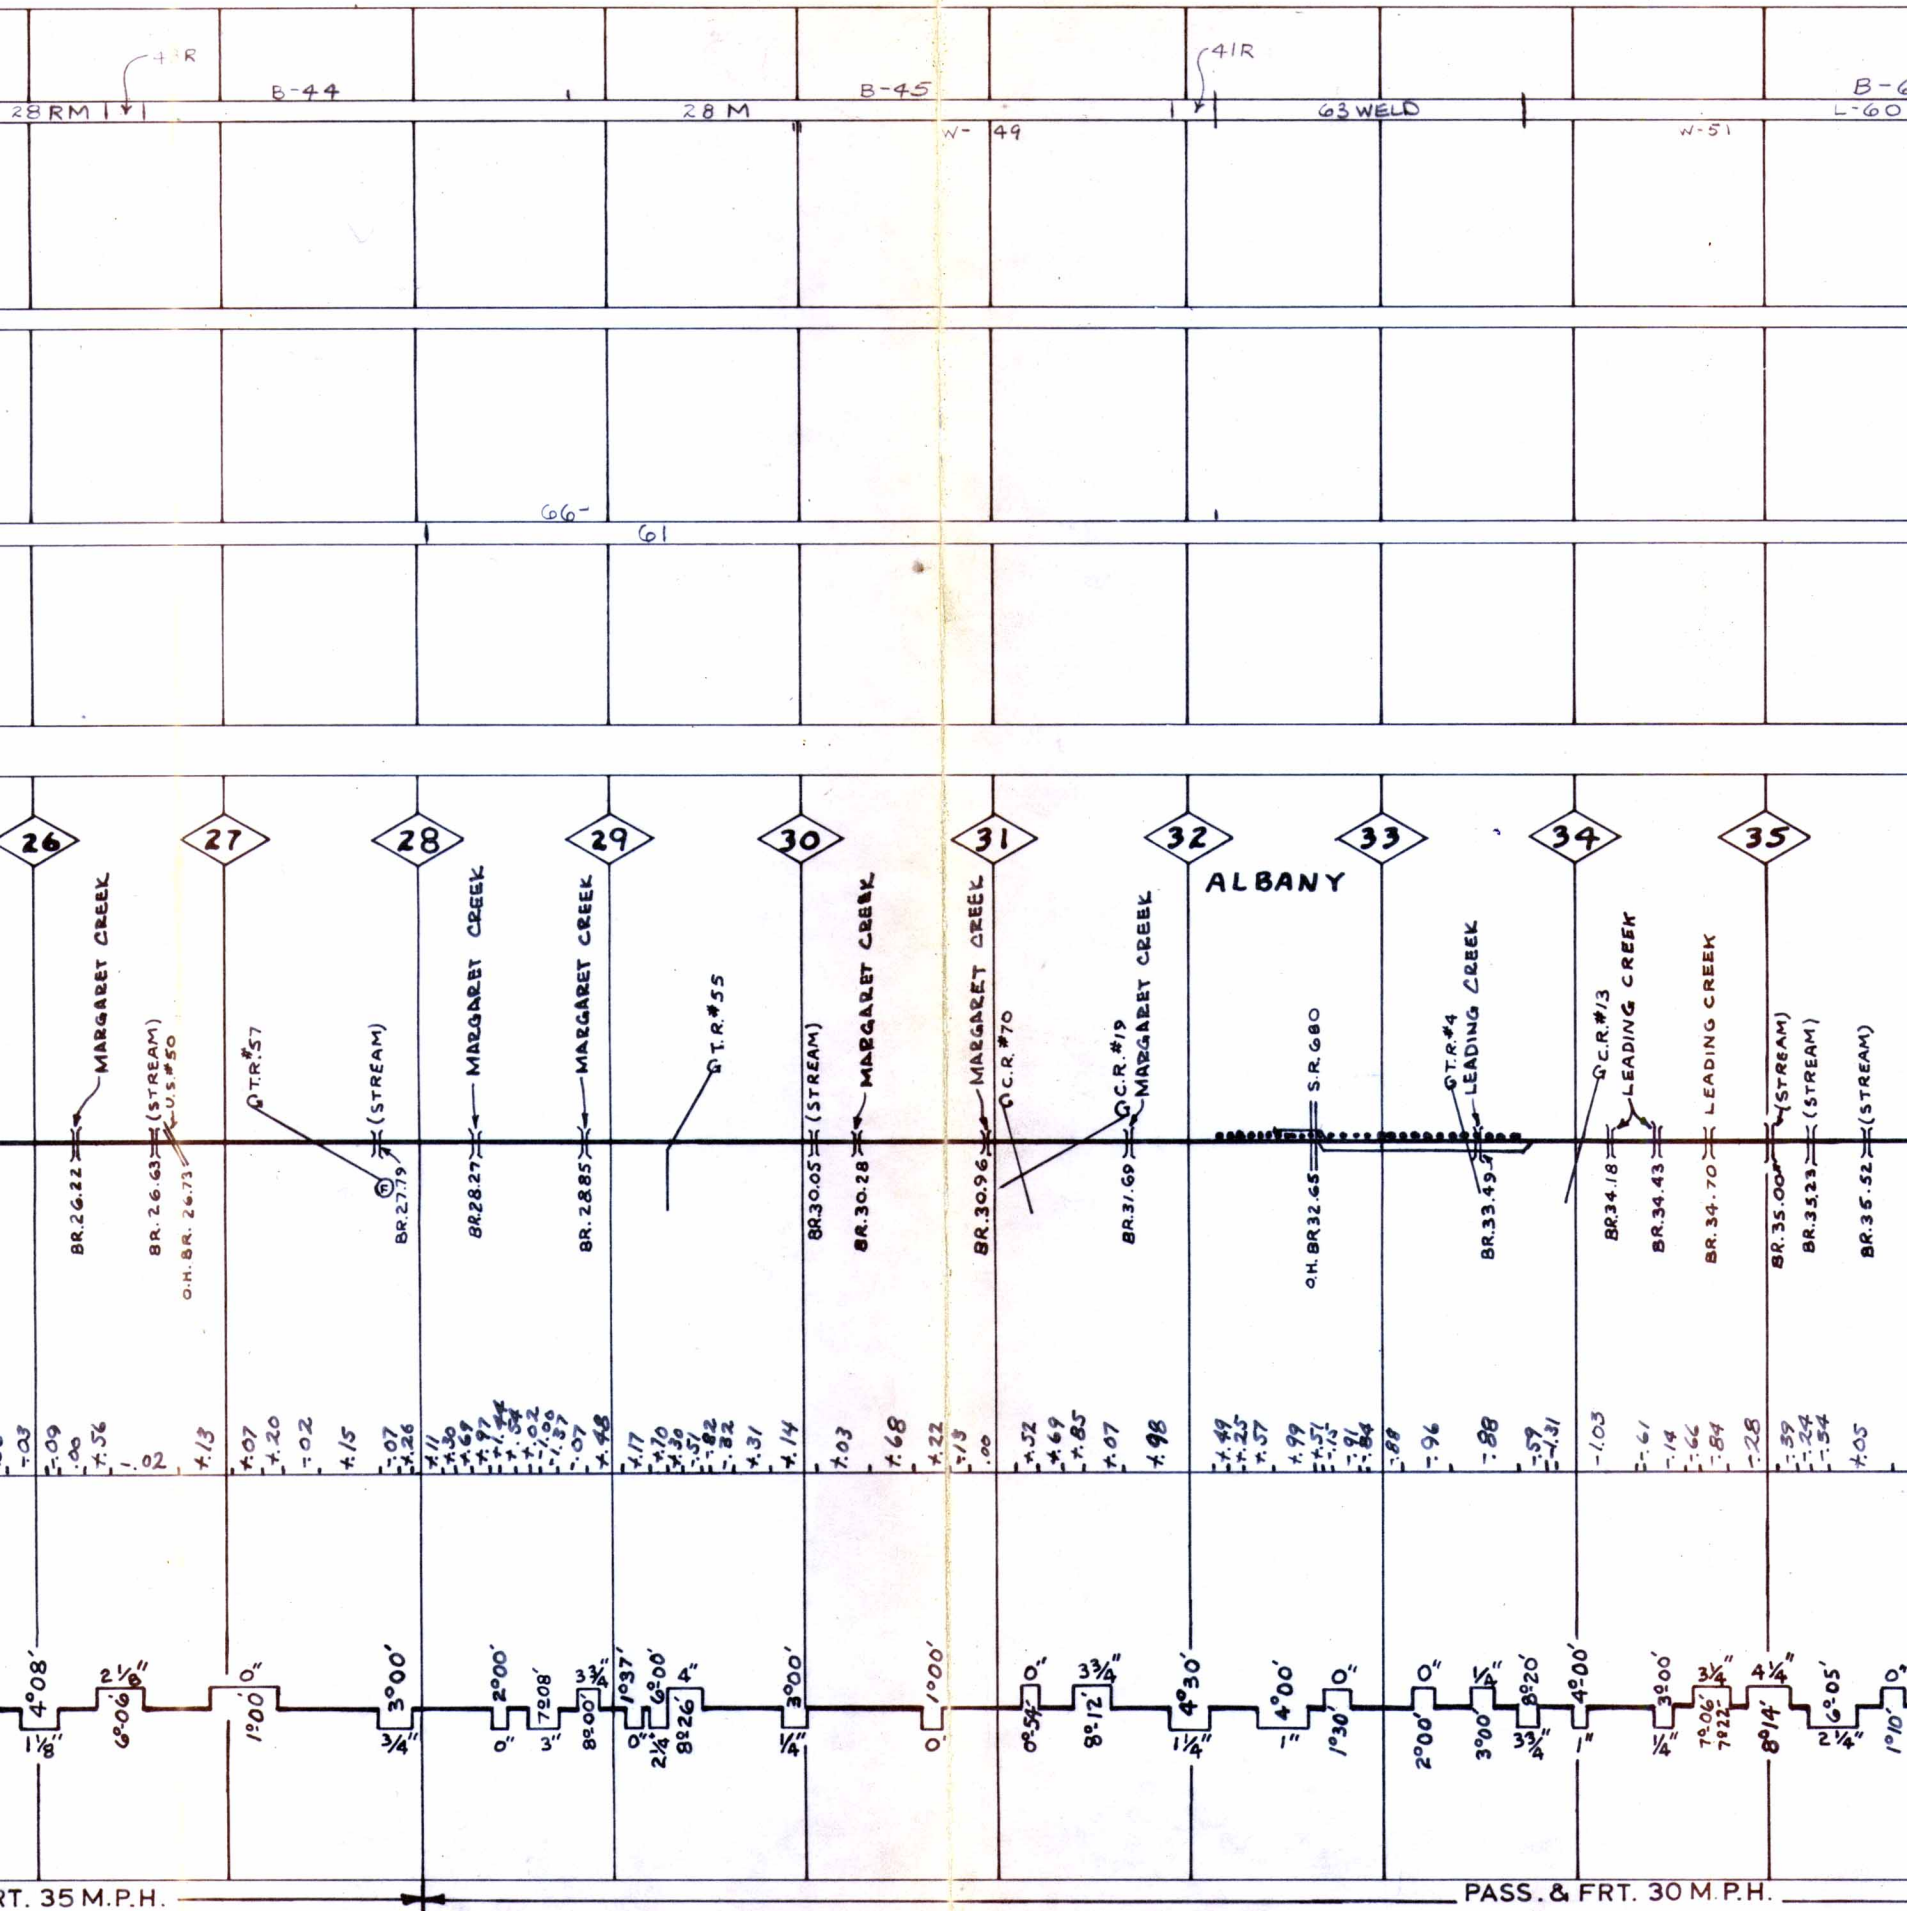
41R
28RM
B-44
28 M
B-45
W-49
41R
63 WELD
W-51
B-6
L-60

66-
61

26
27
28
29
30
31
32
33
34
35
ALBANY

MARGARET CREEK
(STREAM)
U.S.#50
T.R.#57
(STREAM)
MARGARET CREEK
MARGARET CREEK
T.R.#55
(STREAM)
MARGARET CREEK
MARGARET CREEK
C.R.#70
C.R.#19
MARGARET CREEK
S.R.680
T.R.#4
LEADING CREEK
C.R.#13
LEADING CREEK
LEADING CREEK
(STREAM)
(STREAM)
(STREAM)

BR.26.22
BR.26.63
O.H.BR.26.73
BR.27.79
BR.28.27
BR.28.85
BR.30.05
BR.30.28
BR.30.96
BR.31.69
O.H.BR.32.65
BR.33.49
BR.34.18
BR.34.43
BR.34.70
BR.35.00
BR.35.23
BR.35.52

-.03 -.09 .00 +.56 -.02 +.13 +.07 +.20 -.02 +.15 -.07 +.26 +.11 +.30 +.64 +.91 +.44 +.54 +.02 +1.00 -1.37 -.07 +.48 +.17 +.10 +.30 -.51 -.82 -.32 +.31 +.14 +.03 +.68 +.22 +.13 .00 +.52 +.69 +.85 +.07 +.98 +.49 +.25 +.57 +.99 +.51 +.15 -.91 -.84 -.88 -.96 -.88 -.59 -1.31 -1.03 -.61 -.14 -.66 -.84 -.28 -.39 -.24 -.54 +.05

4°08' 1⅛" 2⅛" 6°06' 0" 1°00' 3°00' ¾" 2°00' 0" 7°08' 3" 3¾" 8°00' 1°37' 0" 2¼" 6°00' 8°26' 4" 3°00' ¼" 1°00' 0" 0°54' 0" 3¾" 8°12' 4°30' 1¼" 4°00' 1" 1°30' 0" 2°00' 0" ¼" 3°00' 8°20' 3¾" 4°00' 1" 3°00' ¼" 3¼" 7°06' 7°22' 4¼" 8°14' 6°05' 2¼" 1°10' 0"

RT. 35 M.P.H.
PASS. & FRT. 30 M.P.H.